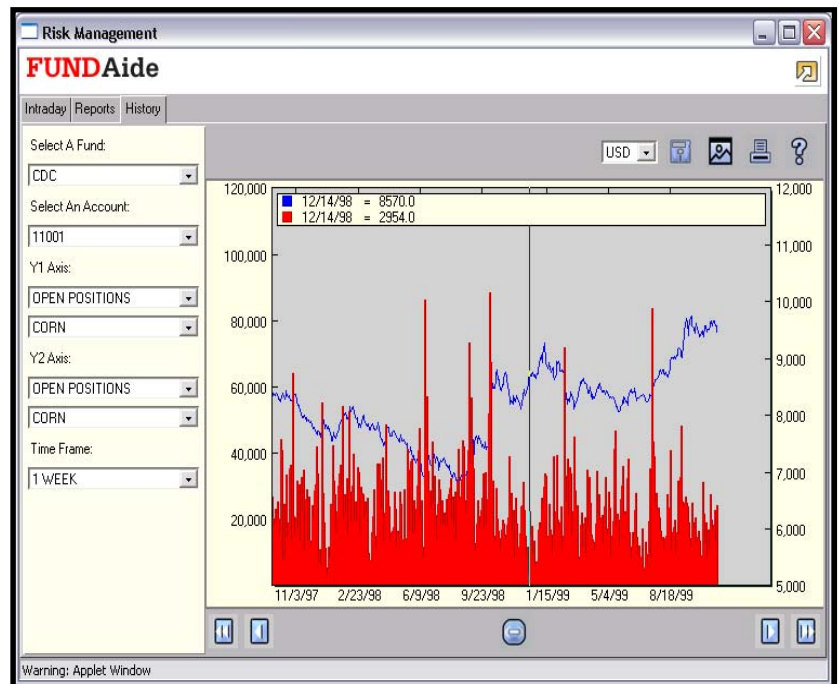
Risk Management

FUNDAide

Intraday | Reports | History

Select A Fund:
CDC
Select An Account:
11001
Y1 Axis:
OPEN POSITIONS
CORN
Y2 Axis:
OPEN POSITIONS
CORN
Time Frame:
1 WEEK

USD

12/14/98 = 8570.0
12/14/98 = 2954.0

120,000
100,000
80,000
60,000
40,000
20,000

12,000
11,000
10,000
9,000
8,000
7,000
6,000
5,000

11/3/97 2/23/98 6/9/98 9/23/98 1/15/99 5/4/99 8/18/99

Warning: Applet Window